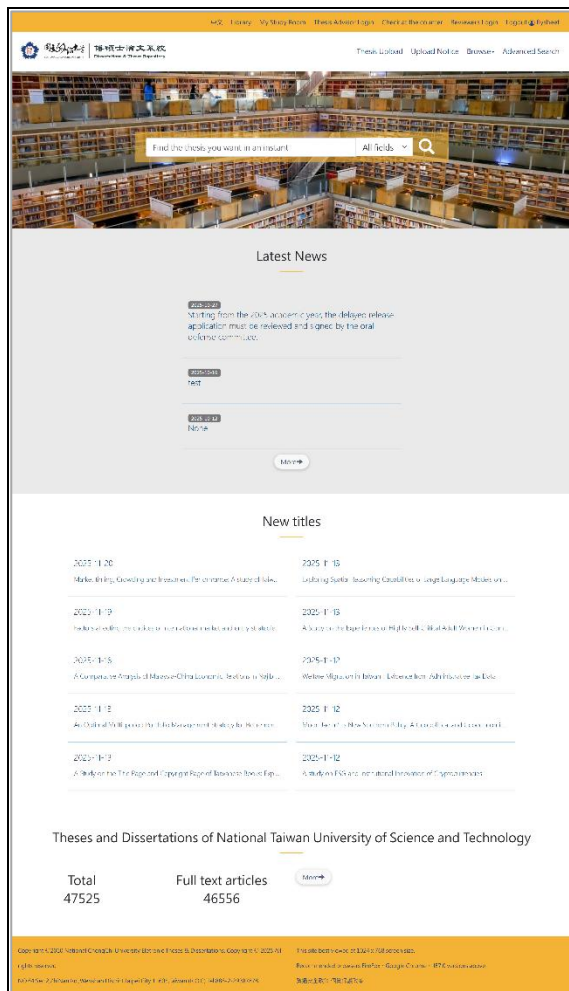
中文 Library My Study Room Thesis Advisor Login Check at the counter Reviewer Login Logout Flysheet

博碩士論文系統 Dissertation & Thesis Repository

Thesis Upload Upload Notice Browse Advanced Search

Find the thesis you want in an instant All fields

Latest News

2025-10-27
Starting from the 2025 academic year, the delayed release application must be reviewed and signed by the oral defense committee.

2025-10-03
test

2025-10-02
None

More

New titles

2025-11-20
Market timing, Crowding and Investment Performance: A study of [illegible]

2025-11-13
Exploring Spatial Reasoning Capabilities of Large Language Models on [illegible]

2025-11-19
Factors affecting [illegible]

2025-11-13
A Study on the Experience of Highly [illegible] Adult Women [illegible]

2025-11-16
A Comparative Analysis of Malaysia-China Economic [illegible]

2025-11-12
Welfare Migration in Taiwan: Evidence from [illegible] Data

2025-11-13
An Optimal Multi-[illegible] Management Strategy for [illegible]

2025-11-12
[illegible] New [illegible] Policy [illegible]

2025-11-13
A Study on the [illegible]

2025-11-12
A study on ESG and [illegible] Innovation of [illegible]

Theses and Dissertations of National Taiwan University of Science and Technology

Total
47525

Full text articles
46556

More

Copyright © 2008 National Cheng Chi University Electronic Theses & Dissertations Copyright © 2025 All rights reserved.
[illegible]

This site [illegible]
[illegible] Firefox、Google Chrome、IE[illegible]
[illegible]